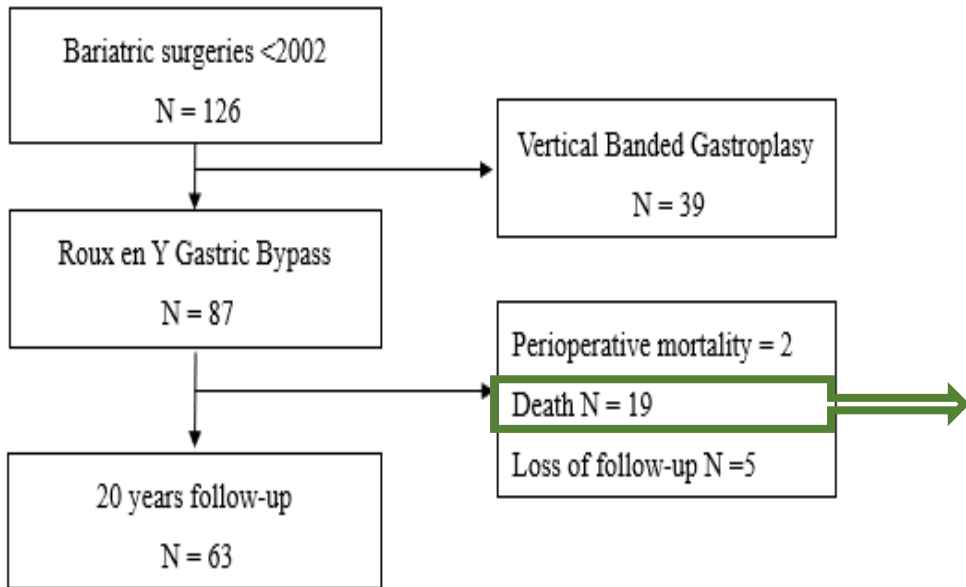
Bariatric surgeries <2002

N = 126

Vertical Banded Gastroplasy

N = 39

Roux en Y Gastric Bypass

N = 87

Perioperative mortality = 2

Death N = 19

Loss of follow-up N =5

20 years follow-up

N = 63